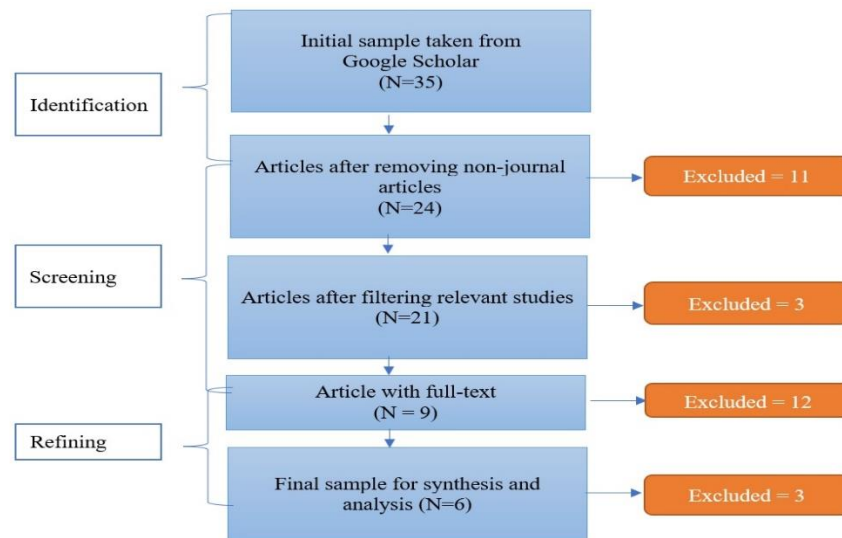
Identification

Initial sample taken from Google Scholar (N=35)

Articles after removing non-journal articles (N=24)

Excluded = 11

Screening

Articles after filtering relevant studies (N=21)

Excluded = 3

Article with full-text (N = 9)

Excluded = 12

Refining

Final sample for synthesis and analysis (N=6)

Excluded = 3